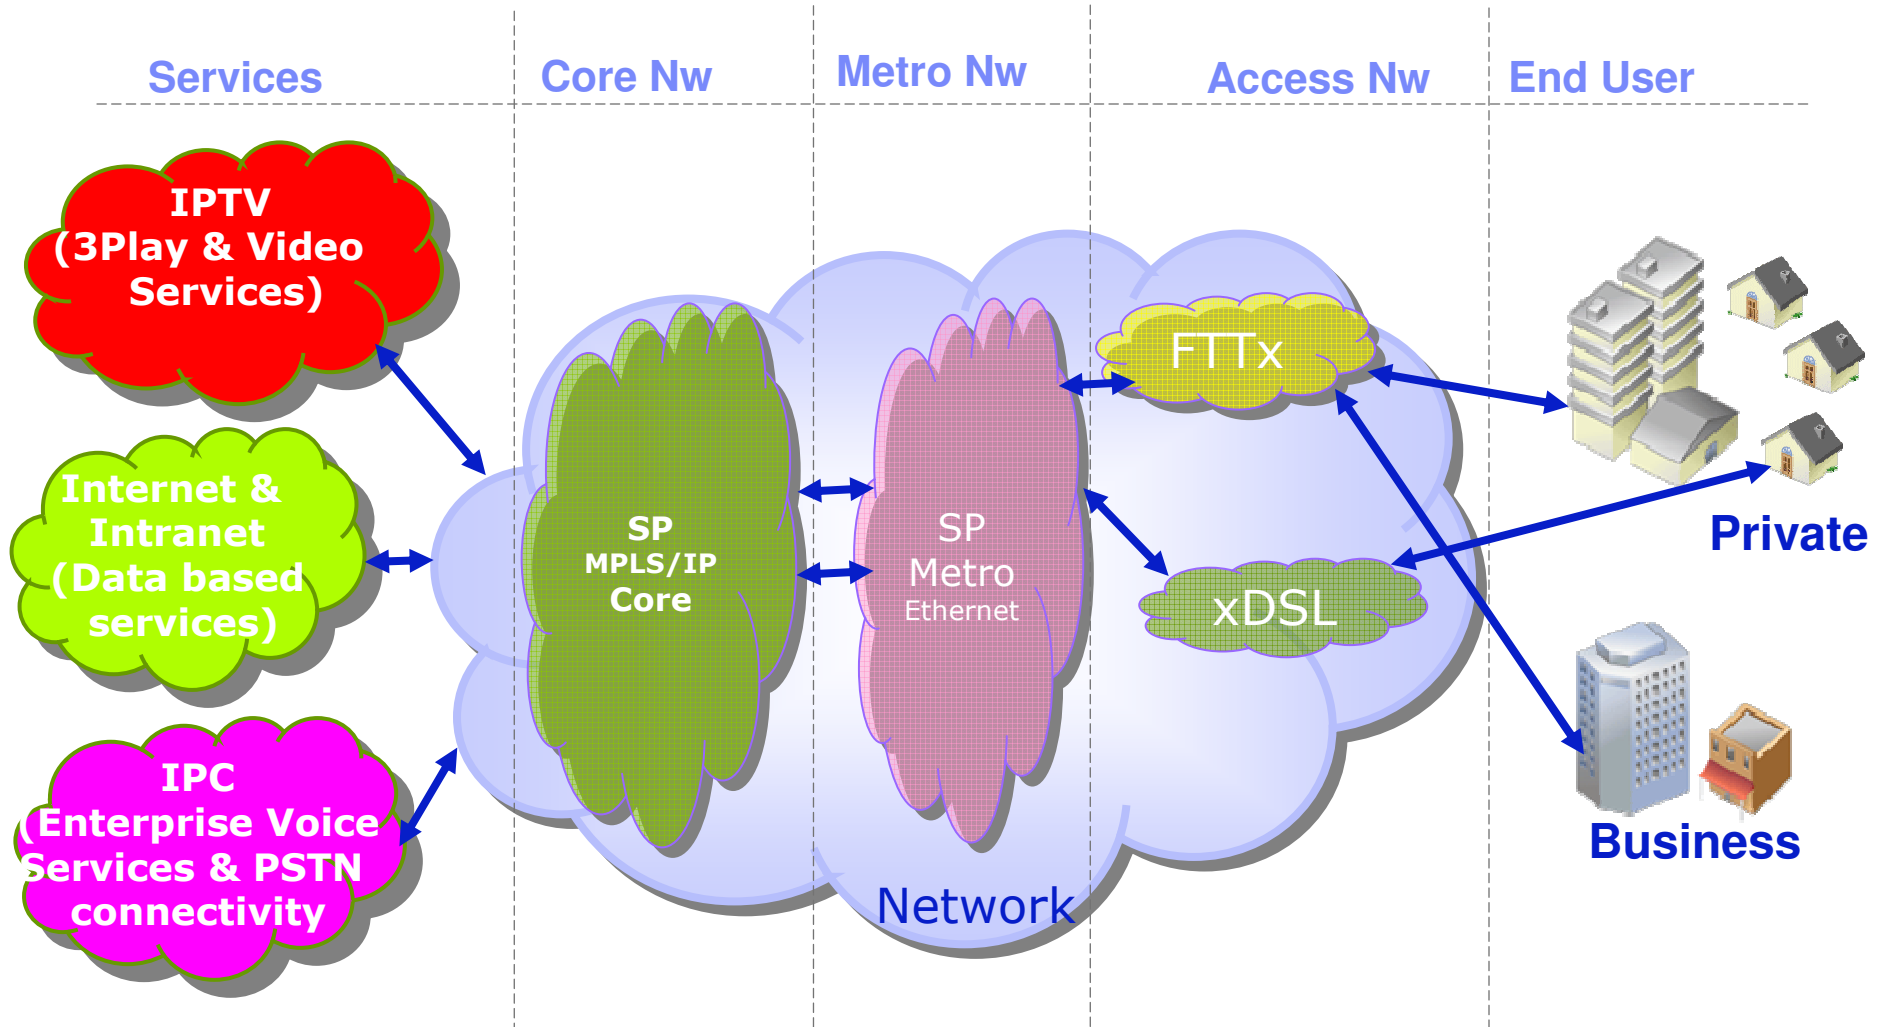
Services Core Nw Metro Nw Access Nw End User

IPTV (3Play & Video Services)

Internet & Intranet (Data based services)

IPC (Enterprise Voice Services & PSTN connectivity

SP MPLS/IP Core

SP Metro Ethernet

FTTx

xDSL

Network

Private

Business